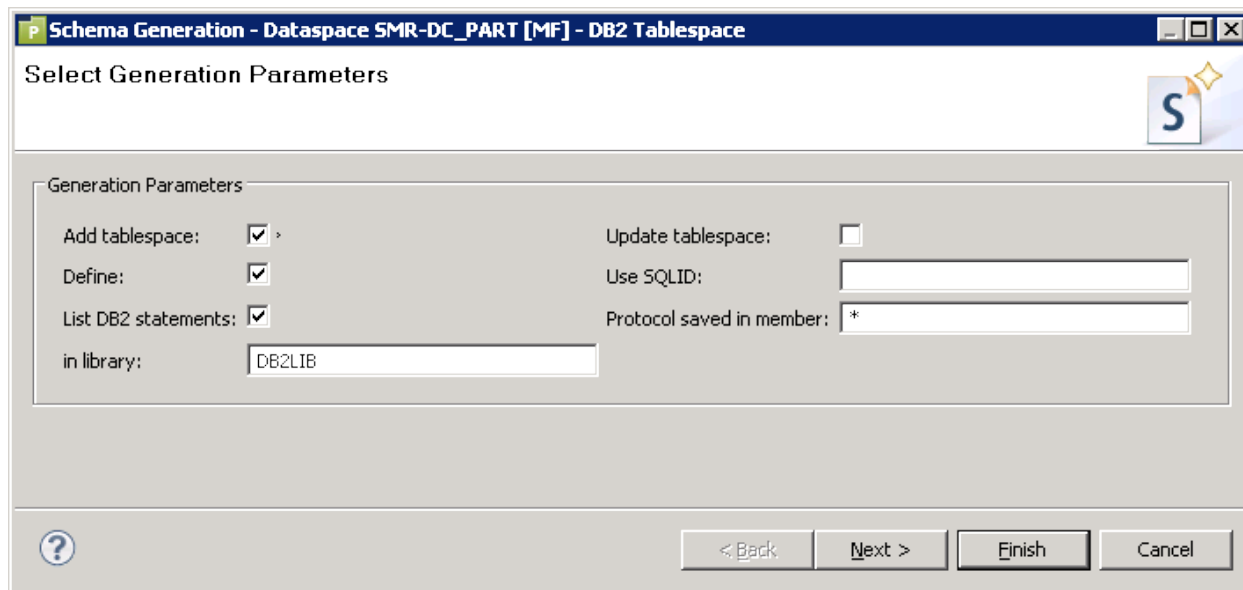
Schema Generation - Dataspace SMR-DC_PART [MF] - DB2 Tablespace

Select Generation Parameters

Generation Parameters

Add tablespace: ☑
Define: ☑
List DB2 statements: ☑
in library: DB2LIB

Update tablespace: ☐
Use SQLID:
Protocol saved in member: *

?

< Back
Next >
Finish
Cancel